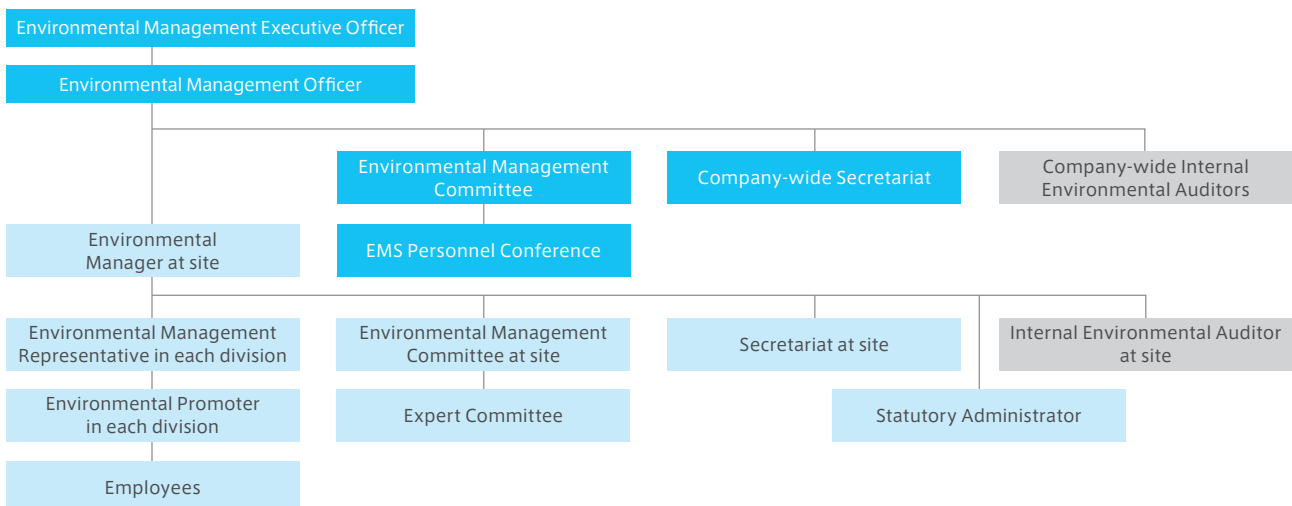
Environmental Management Executive Officer

Environmental Management Officer

Environmental Management Committee

Company-wide Secretariat

Company-wide Internal Environmental Auditors

Environmental Manager at site

EMS Personnel Conference

Environmental Management Representative in each division

Environmental Management Committee at site

Secretariat at site

Internal Environmental Auditor at site

Environmental Promoter in each division

Expert Committee

Statutory Administrator

Employees